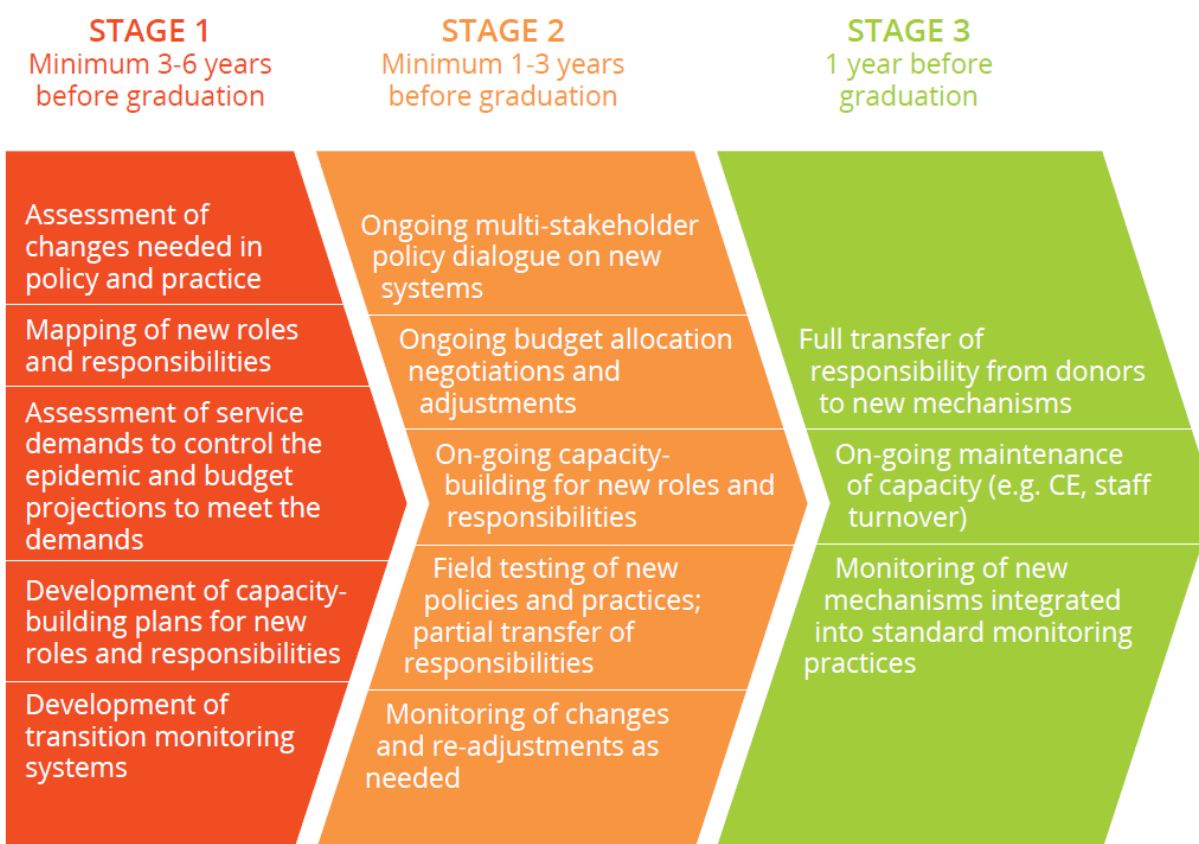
STAGE 1
Minimum 3-6 years before graduation

Assessment of changes needed in policy and practice

Mapping of new roles and responsibilities

Assessment of service demands to control the epidemic and budget projections to meet the demands

Development of capacity-building plans for new roles and responsibilities

Development of transition monitoring systems

STAGE 2
Minimum 1-3 years before graduation

Ongoing multi-stakeholder policy dialogue on new systems

Ongoing budget allocation negotiations and adjustments

On-going capacity-building for new roles and responsibilities

Field testing of new policies and practices; partial transfer of responsibilities

Monitoring of changes and re-adjustments as needed

STAGE 3
1 year before graduation

Full transfer of responsibility from donors to new mechanisms

On-going maintenance of capacity (e.g. CE, staff turnover)

Monitoring of new mechanisms integrated into standard monitoring practices